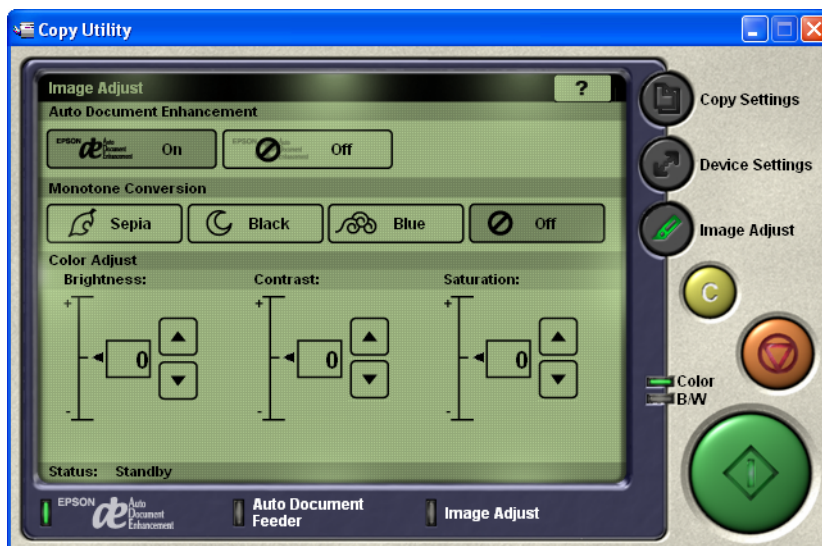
Copy Utility

Image Adjust
?
Auto Document Enhancement
EPSON Auto Document Enhancement On
EPSON Auto Document Enhancement Off
Monotone Conversion
Sepia
Black
Blue
Off
Color Adjust
Brightness:
Contrast:
Saturation:
+
0
-
+
0
-
+
0
-
Status: Standby

Copy Settings
Device Settings
Image Adjust
C
Color
B/W

EPSON Auto Document Enhancement
Auto Document Feeder
Image Adjust